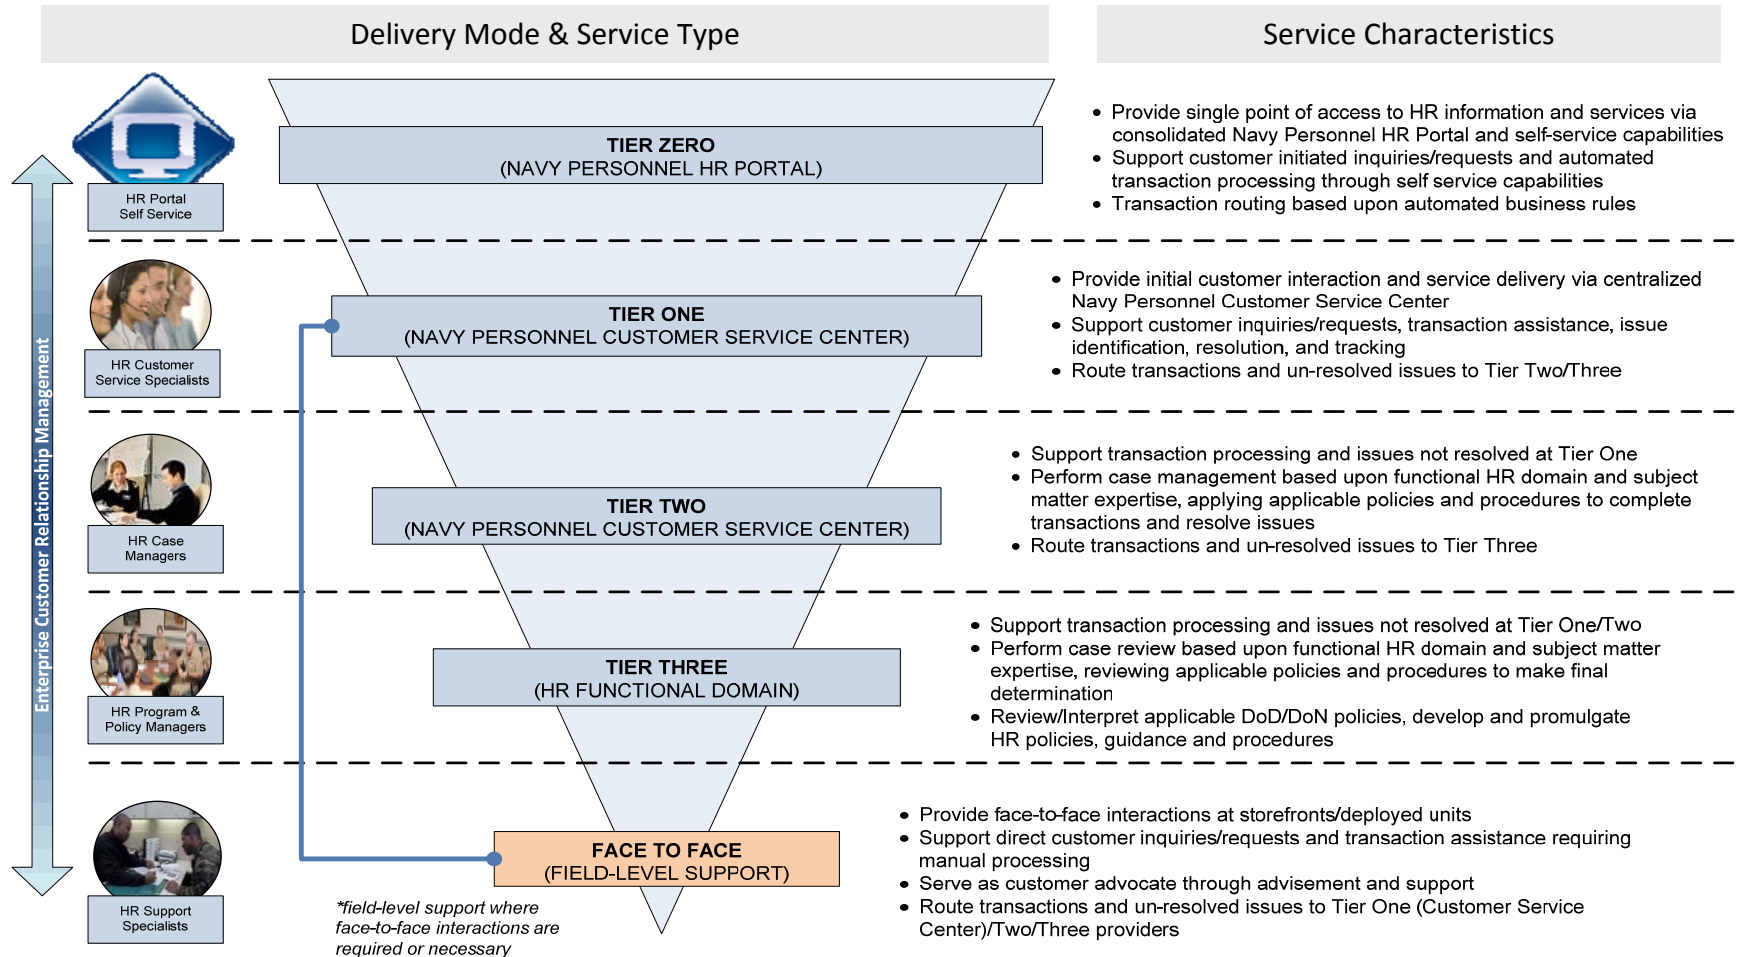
Delivery Mode & Service Type

Service Characteristics

Enterprise Customer Relationship Management

HR Portal Self Service

TIER ZERO
(NAVY PERSONNEL HR PORTAL)

• Provide single point of access to HR information and services via consolidated Navy Personnel HR Portal and self-service capabilities
• Support customer initiated inquiries/requests and automated transaction processing through self service capabilities
• Transaction routing based upon automated business rules

HR Customer Service Specialists

TIER ONE
(NAVY PERSONNEL CUSTOMER SERVICE CENTER)

• Provide initial customer interaction and service delivery via centralized Navy Personnel Customer Service Center
• Support customer inquiries/requests, transaction assistance, issue identification, resolution, and tracking
• Route transactions and un-resolved issues to Tier Two/Three

HR Case Managers

TIER TWO
(NAVY PERSONNEL CUSTOMER SERVICE CENTER)

• Support transaction processing and issues not resolved at Tier One
• Perform case management based upon functional HR domain and subject matter expertise, applying applicable policies and procedures to complete transactions and resolve issues
• Route transactions and un-resolved issues to Tier Three

HR Program & Policy Managers

TIER THREE
(HR FUNCTIONAL DOMAIN)

• Support transaction processing and issues not resolved at Tier One/Two
• Perform case review based upon functional HR domain and subject matter expertise, reviewing applicable policies and procedures to make final determination
• Review/Interpret applicable DoD/DoN policies, develop and promulgate HR policies, guidance and procedures

HR Support Specialists

FACE TO FACE
(FIELD-LEVEL SUPPORT)

*field-level support where face-to-face interactions are required or necessary

• Provide face-to-face interactions at storefronts/deployed units
• Support direct customer inquiries/requests and transaction assistance requiring manual processing
• Serve as customer advocate through advisement and support
• Route transactions and un-resolved issues to Tier One (Customer Service Center)/Two/Three providers